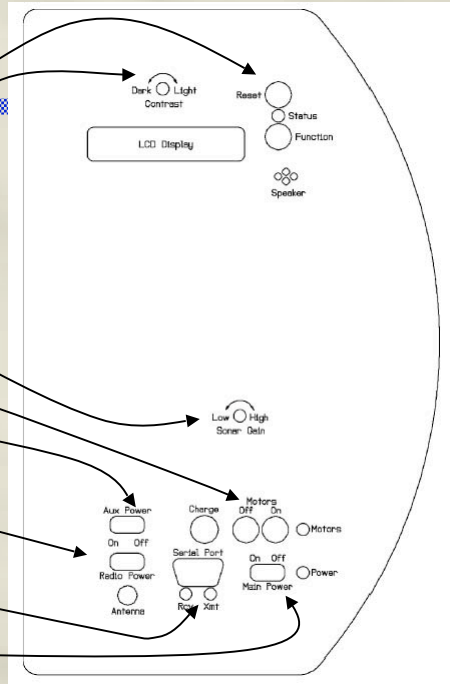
Dark Light
Contrast

Reset
Status
Function

LCD Display

Speaker

Low High
Sonar Gain

Motors
Off On
Motors

Aux Power

Charge

On Off
Radio Power

Serial Port

On Off
Main Power
Power

Antenna

Rcv Xmt